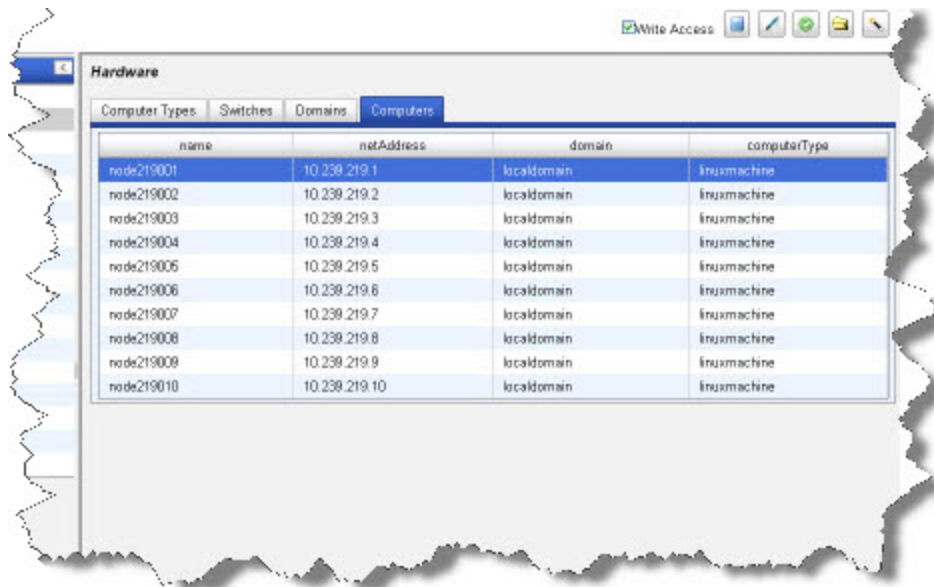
Write Access

Hardware

Computer Types | Switches | Domains | Computers

| name | netAddress | domain | computerType |
|---|---|---|---|
| node219001 | 10.239.219.1 | localdomain | linuxmachine |
| node219002 | 10.239.219.2 | localdomain | linuxmachine |
| node219003 | 10.239.219.3 | localdomain | linuxmachine |
| node219004 | 10.239.219.4 | localdomain | linuxmachine |
| node219005 | 10.239.219.5 | localdomain | linuxmachine |
| node219006 | 10.239.219.6 | localdomain | linuxmachine |
| node219007 | 10.239.219.7 | localdomain | linuxmachine |
| node219008 | 10.239.219.8 | localdomain | linuxmachine |
| node219009 | 10.239.219.9 | localdomain | linuxmachine |
| node219010 | 10.239.219.10 | localdomain | linuxmachine |